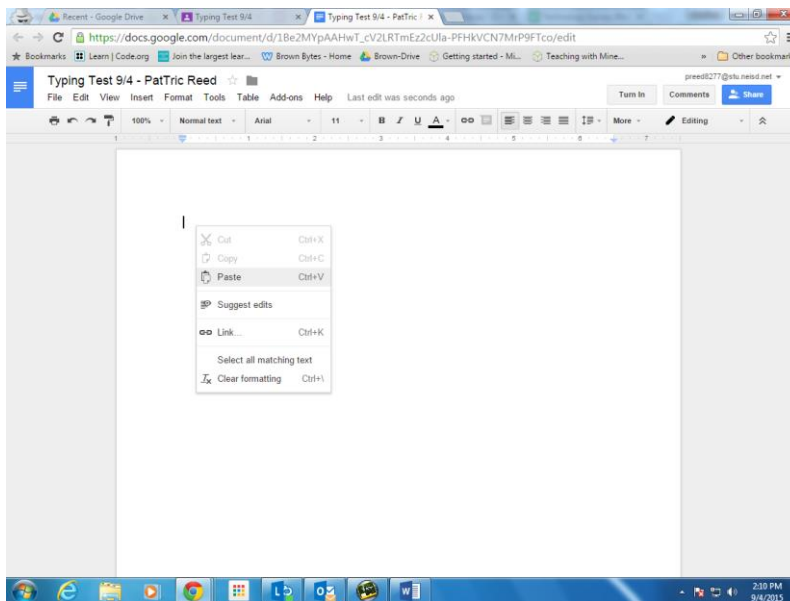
Recent - Google Drive ×
Typing Test 9/4 ×
Typing Test 9/4 - PatTric ×

https://docs.google.com/document/d/1Be2MYpAAHwT_cV2LRTmEz2cUla-PFHkVCN7MrP9FTco/edit

Bookmarks Learn | Code.org Join the largest lear... Brown Bytes - Home Brown-Drive Getting started - Mi... Teaching with Mine... » Other bookmarks

Typing Test 9/4 - PatTric Reed
preed8277@stu.neisd.net
File Edit View Insert Format Tools Table Add-ons Help Last edit was seconds ago
Turn In Comments Share

100% Normal text Arial 11 B I U A More Editing

Cut Ctrl+X
Copy Ctrl+C
Paste Ctrl+V
Suggest edits
Link... Ctrl+K
Select all matching text
Clear formatting Ctrl+\

2:10 PM
9/4/2015